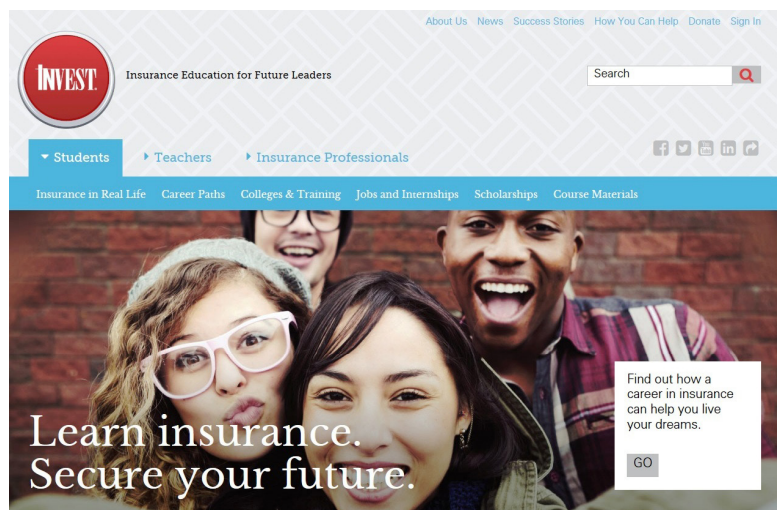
About Us News Success Stories How You Can Help Donate Sign In

INVEST

Insurance Education for Future Leaders

Search

Students Teachers Insurance Professionals

Insurance in Real Life Career Paths Colleges & Training Jobs and Internships Scholarships Course Materials

Learn insurance.
Secure your future.

Find out how a career in insurance can help you live your dreams.

GO